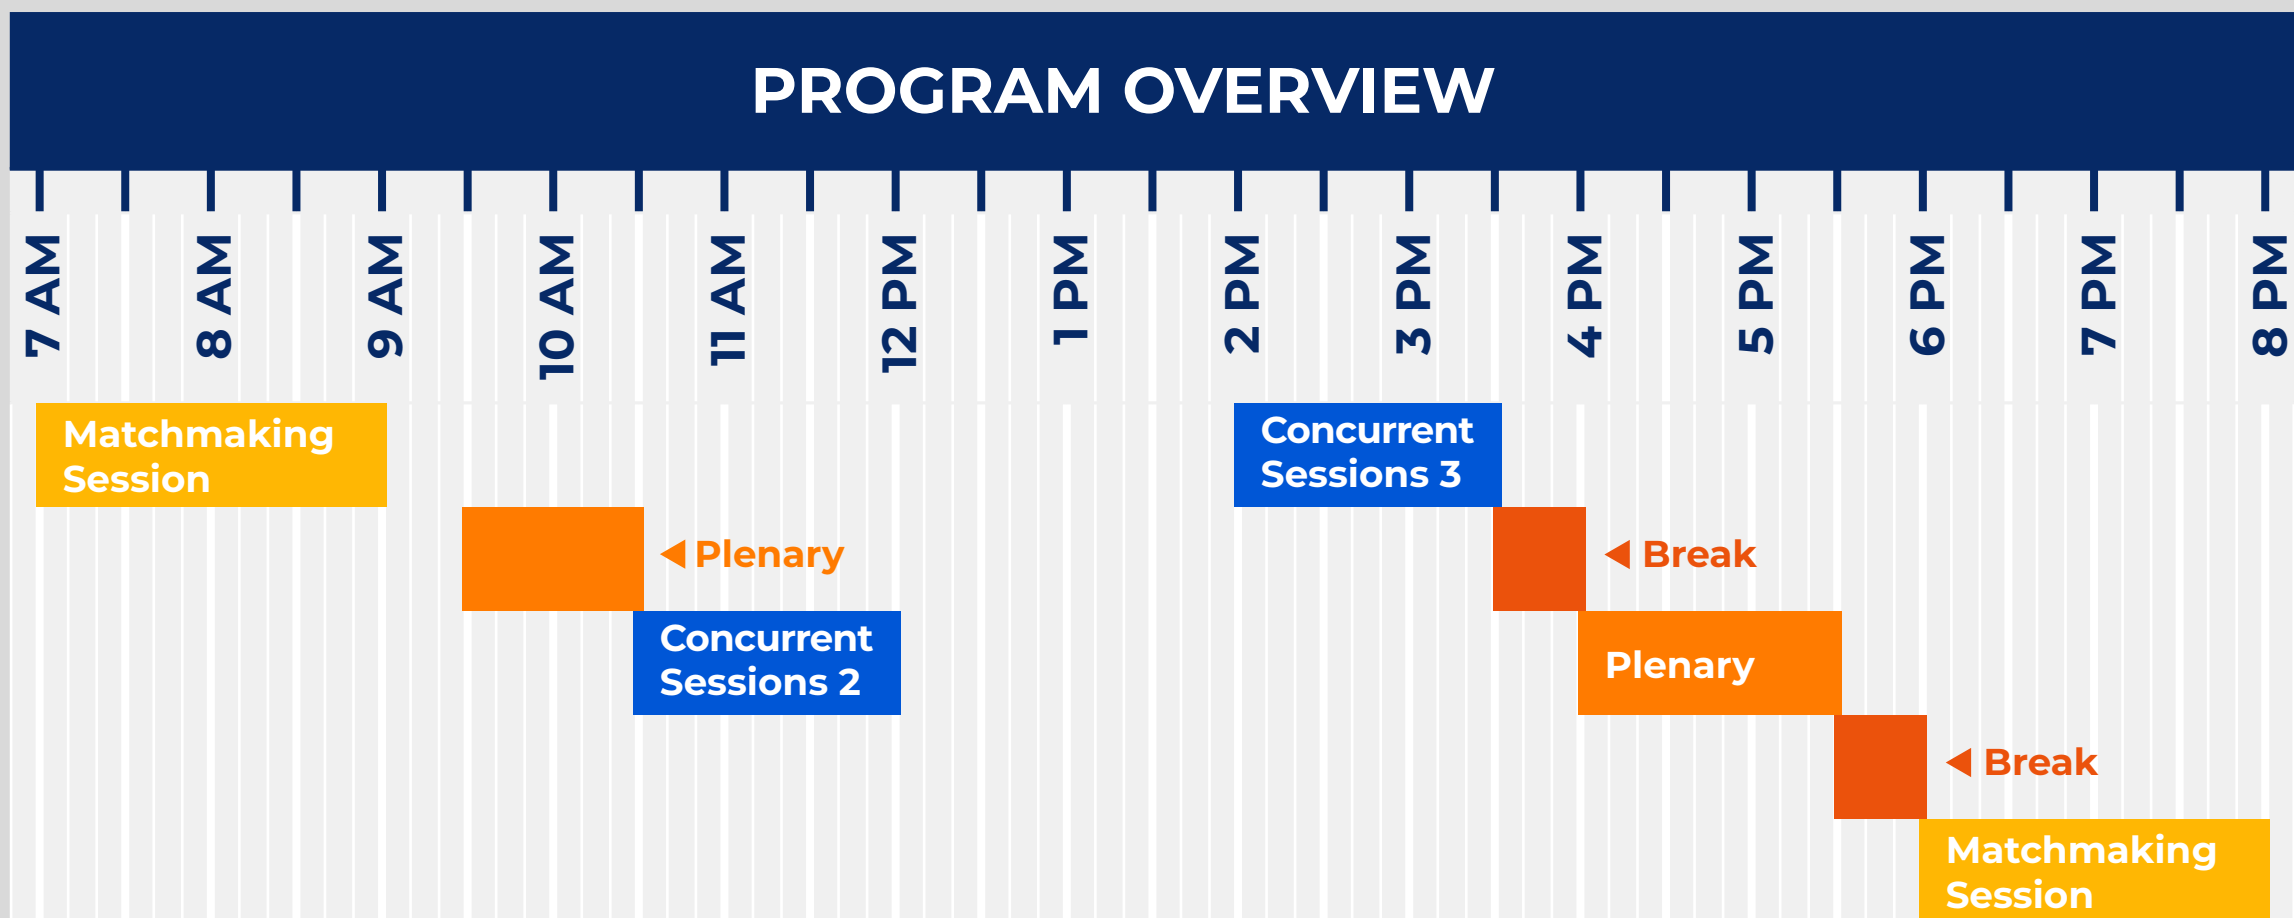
PROGRAM OVERVIEW

7 AM
8 AM
9 AM
10 AM
11 AM
12 PM
1 PM
2 PM
3 PM
4 PM
5 PM
6 PM
7 PM
8 PM

Matchmaking Session

Concurrent Sessions 3

Plenary

Break

Concurrent Sessions 2

Plenary

Break

Matchmaking Session